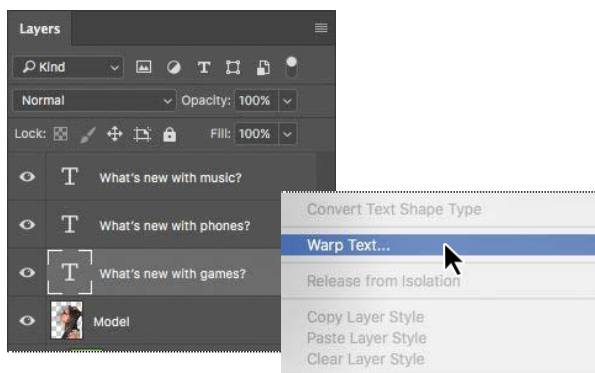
Layers

Kind

Normal

Opacity: 100%

Lock:

Fill: 100%

T What's new with music?

T What's new with phones?

T What's new with games?

Model

Convert Text Shape Type

Warp Text...

Release from Isolation

Copy Layer Style

Paste Layer Style

Clear Layer Style